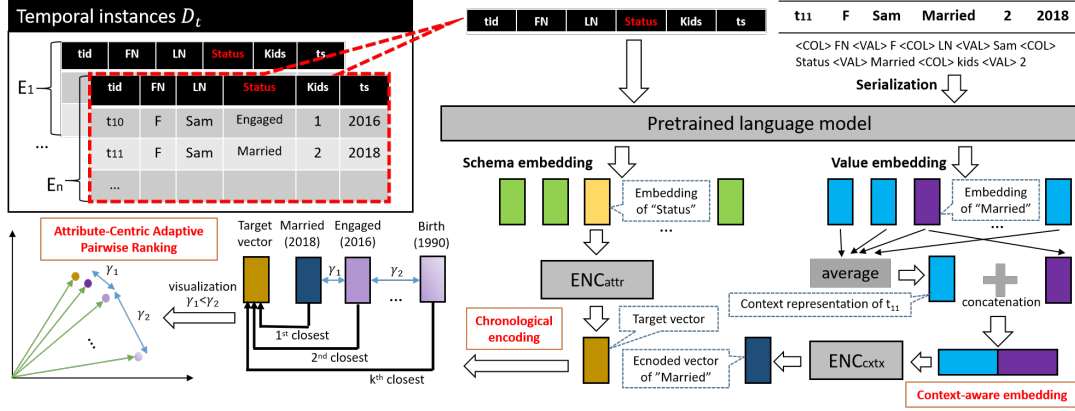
Temporal instances $D_t$

| tid | FN | LN | Status | Kids | ts |
|---|---|---|---|---|---|

E1

| tid | FN | LN | Status | Kids | ts |
|---|---|---|---|---|---|
| t10 | F | Sam | Engaged | 1 | 2016 |
| t11 | F | Sam | Married | 2 | 2018 |
| ... | | | | | |

...

En

| tid | FN | LN | Status | Kids | ts |
|---|---|---|---|---|---|

| t11 | F | Sam | Married | 2 | 2018 |
|---|---|---|---|---|---|

<COL> FN <VAL> F <COL> LN <VAL> Sam <COL> Status <VAL> Married <COL> kids <VAL> 2

Serialization

Pretrained language model

Schema embedding

Embedding of "Status"

...

Value embedding

Embedding of "Married"

...

ENCattr

average

Context representation of t11

concatenation

Target vector

Chronological encoding

Ecnoded vector of "Married"

ENCcxtx

Context-aware embedding

Attribute-Centric Adaptive Pairwise Ranking

$\gamma_1$

$\gamma_2$

...

visualization

$\gamma_1$<$\gamma_2$

Target vector

Married (2018)

Engaged (2016)

Birth (1990)

$\gamma_1$

$\gamma_2$

...

1st closest

2nd closest

kth closest